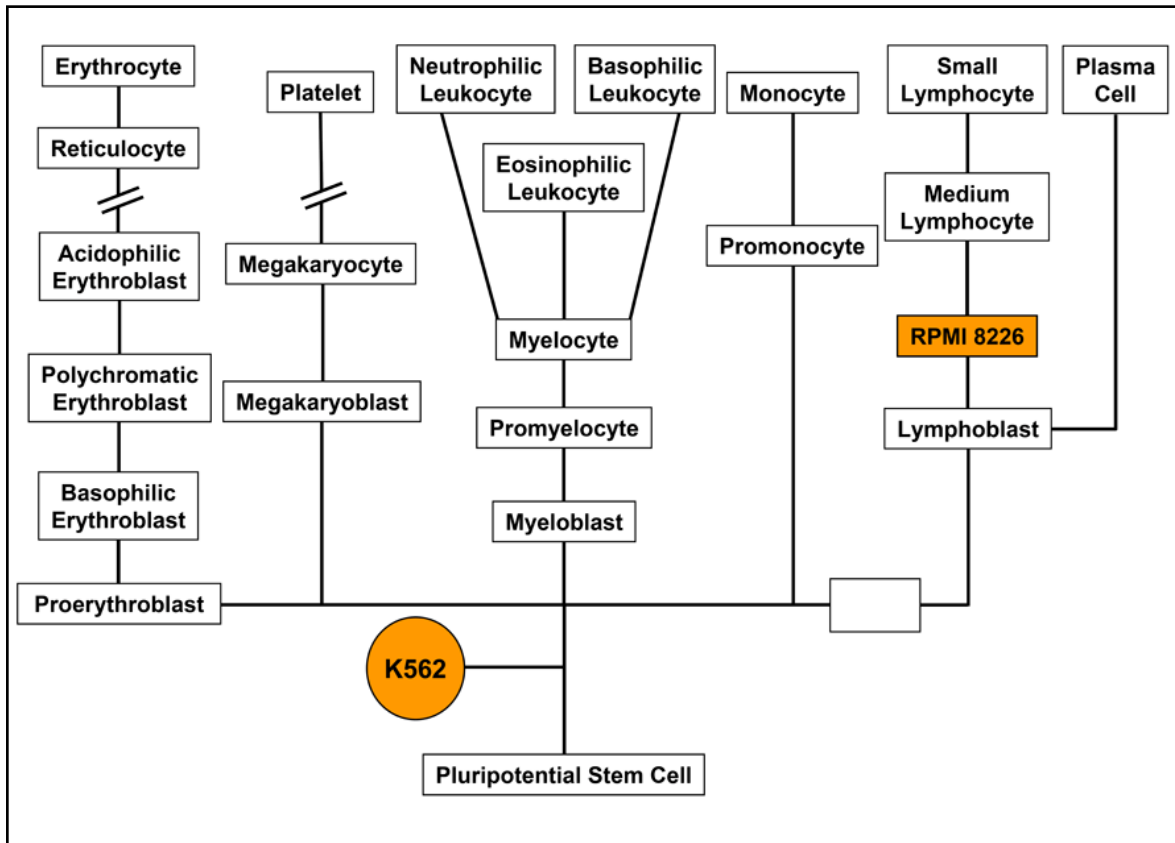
Erythrocyte

Reticulocyte

Acidophilic Erythroblast

Polychromatic Erythroblast

Basophilic Erythroblast

Proerythroblast

Platelet

Megakaryocyte

Megakaryoblast

Neutrophilic Leukocyte

Basophilic Leukocyte

Eosinophilic Leukocyte

Myelocyte

Promyelocyte

Myeloblast

Monocyte

Promonocyte

Small Lymphocyte

Medium Lymphocyte

RPMI 8226

Lymphoblast

Plasma Cell

K562

Pluripotential Stem Cell